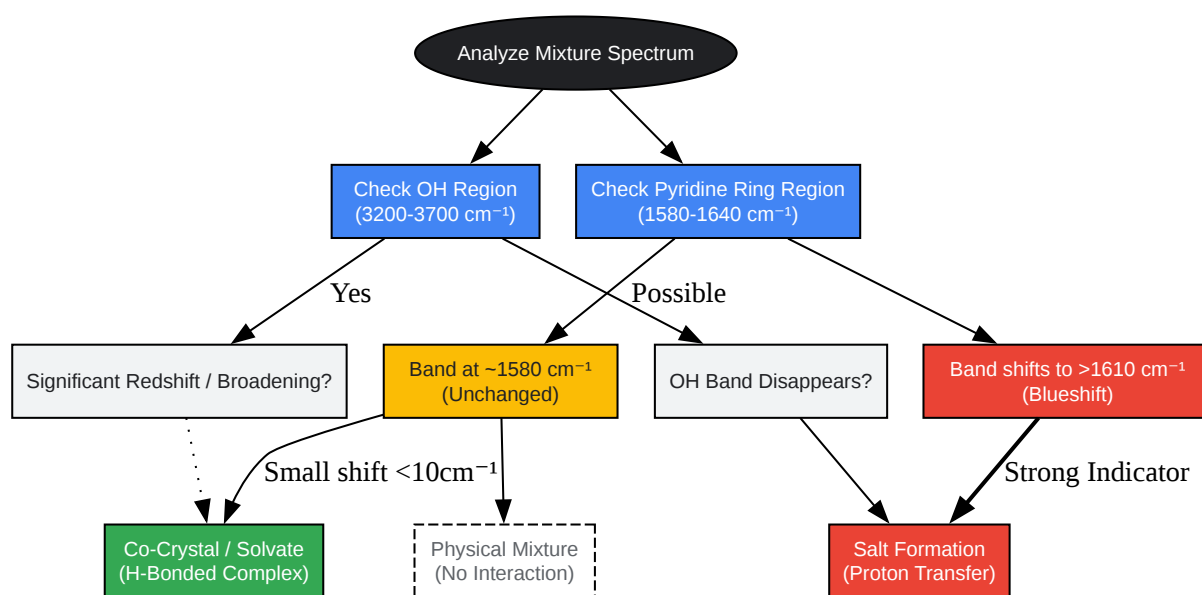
Analyze Mixture Spectrum

Check OH Region
(3200-3700 cm⁻¹)

Check Pyridine Ring Region
(1580-1640 cm⁻¹)

Yes

Possible

Significant Redshift / Broadening?

Band at ~1580 cm⁻¹
(Unchanged)

OH Band Disappears?

Band shifts to >1610 cm⁻¹
(Blueshift)

Small shift <10cm⁻¹

Strong Indicator

Co-Crystal / Solvate
(H-Bonded Complex)

Physical Mixture
(No Interaction)

Salt Formation
(Proton Transfer)